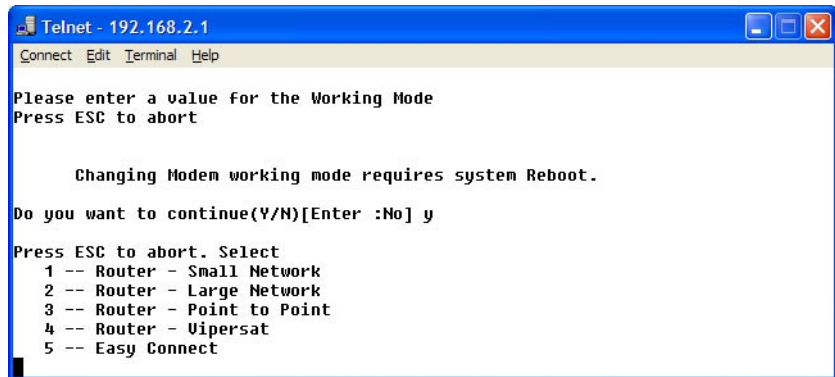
Telnet - 192.168.2.1

Connect Edit Terminal Help

Please enter a value for the Working Mode
Press ESC to abort

Changing Modem working mode requires system Reboot.

Do you want to continue(Y/N)[Enter :No] y

Press ESC to abort. Select
1 -- Router - Small Network
2 -- Router - Large Network
3 -- Router - Point to Point
4 -- Router - Vipersat
5 -- Easy Connect